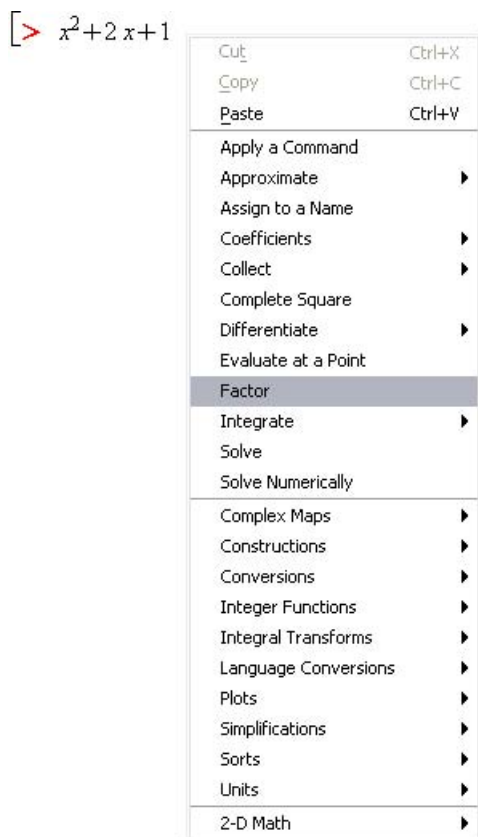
[> $x^2+2x+1$

Cut Ctrl+X
Copy Ctrl+C
Paste Ctrl+V
Apply a Command
Approximate
Assign to a Name
Coefficients
Collect
Complete Square
Differentiate
Evaluate at a Point
Factor
Integrate
Solve
Solve Numerically
Complex Maps
Constructions
Conversions
Integer Functions
Integral Transforms
Language Conversions
Plots
Simplifications
Sorts
Units
2-D Math